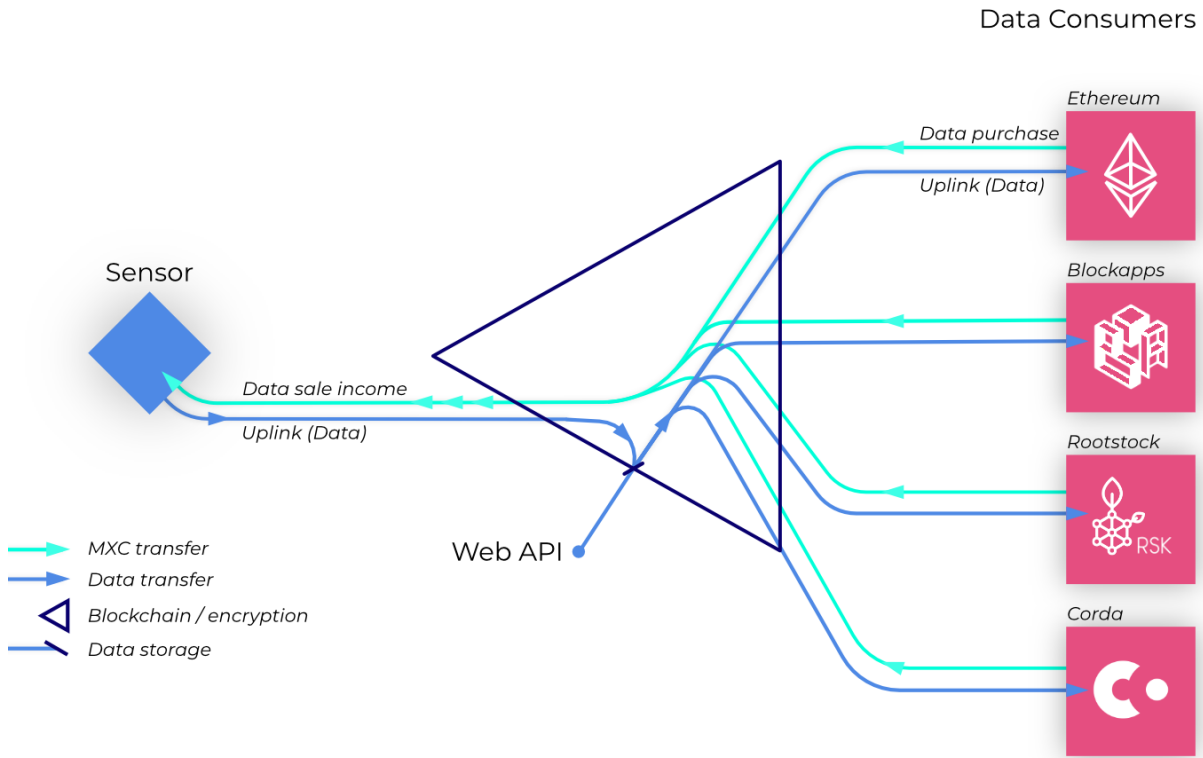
Data Consumers

Ethereum

Data purchase

Uplink (Data)

Blockapps

Sensor

Data sale income

Uplink (Data)

Rootstock

RSK

Web API

Corda

MXC transfer

Data transfer

Blockchain / encryption

Data storage